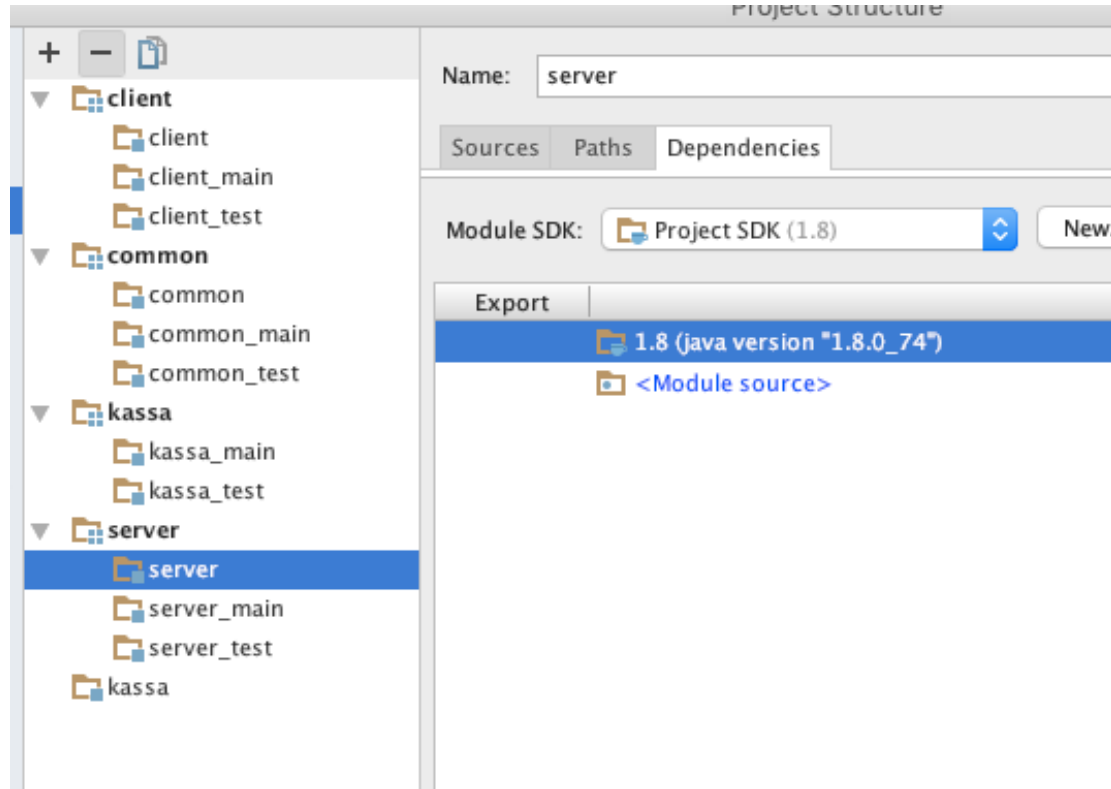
Project Structure

+ −

client
client
client_main
client_test
common
common
common_main
common_test
kassa
kassa_main
kassa_test
server
server
server_main
server_test
kassa

Name: server

Sources Paths Dependencies

Module SDK: Project SDK (1.8) New

Export

1.8 (java version "1.8.0_74")
<Module source>